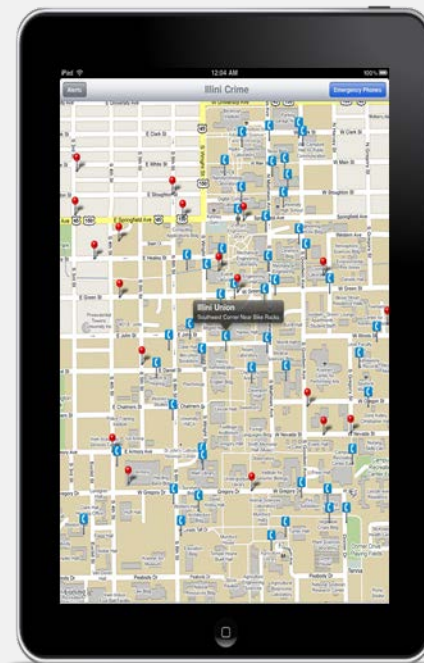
iPad
12:04 AM
100%
Alerts
Illini Crime
Emergency Phones
Illini Union
Southeast Corner Near Bike Racks
E University Ave
E Clark St
E White St
E Stoughton St
Springfield Ave
E Healey St
E Green St
E John St
E Daniel St
E Chalmers St
E Armory Ave
W Gregory Dr
Gregory Dr
Peabody Dr
W Clark St
W Stoughton St
W Green St
W Nevada St
W Oregon St